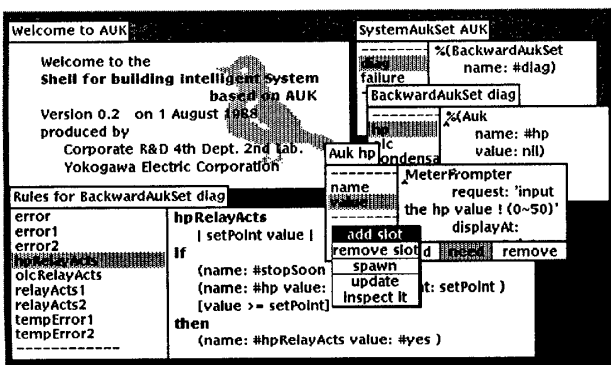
Welcome to AUK

Welcome to the
Shell for building Intelligent System
based on AUK
Version 0.2 on 1 August 1985
produced by
Corporate R&D 4th Dept. 2nd Lab.
Yokogawa Electric Corporation

SystemAukSet AUK

diag
failure

%(BackwardAukSet
name: #diag)

BackwardAukSet diag

hp
olc
condensa

%(Auk
name: #hp
value: nil)

Auk hp

name
value

MeterPrompter
request: 'input
the hp value ! (0~50)'
displayAt:

add slot
remove slot
spawn
update
inspect it

d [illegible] remove

Rules for BackwardAukSet diag

error
error1
error2
hpRelayActs
olcRelayActs
relayActs1
relayActs2
tempError1
tempError2

hpRelayActs
| setPoint value |
if
(name: #stopSoon
(name: #hp value: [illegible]t: setPoint )
[value >= setPoint]
then
(name: #hpRelayActs value: #yes )